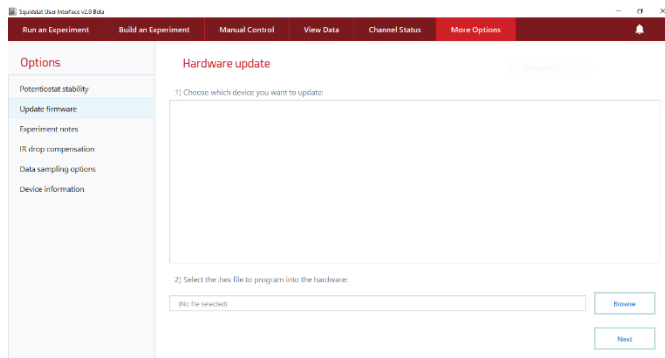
Squidstat User Interface v2.0 Beta

Run an Experiment
Build an Experiment
Manual Control
View Data
Channel Status
More Options

Options

Potentiostat stability
Update firmware
Experiment notes
IR drop compensation
Data sampling options
Device information

Hardware update

1) Choose which device you want to update:

2) Select the .hex file to program into the hardware:

(No file selected)

Browse

Next